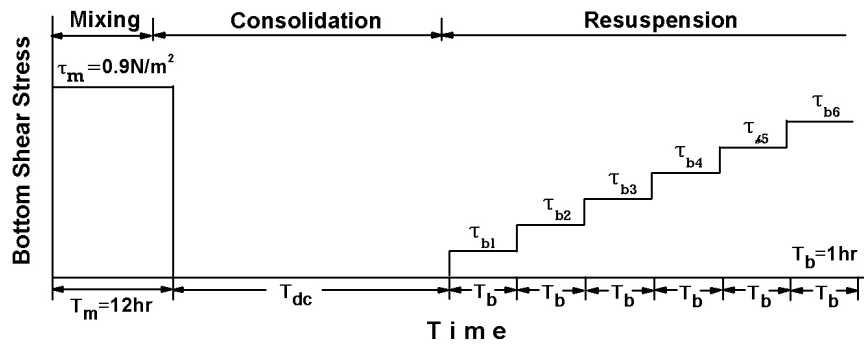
Mixing

Consolidation

Resuspension

Bottom Shear Stress

$\tau_m = 0.9 N/m^2$

$\tau_{b6}$

$\tau_{b5}$

$\tau_{b4}$

$\tau_{b3}$

$\tau_{b2}$

$\tau_{b1}$

$T_b = 1hr$

$T_m = 12hr$

$T_{dc}$

$T_b$

$T_b$

$T_b$

$T_b$

$T_b$

$T_b$

Time